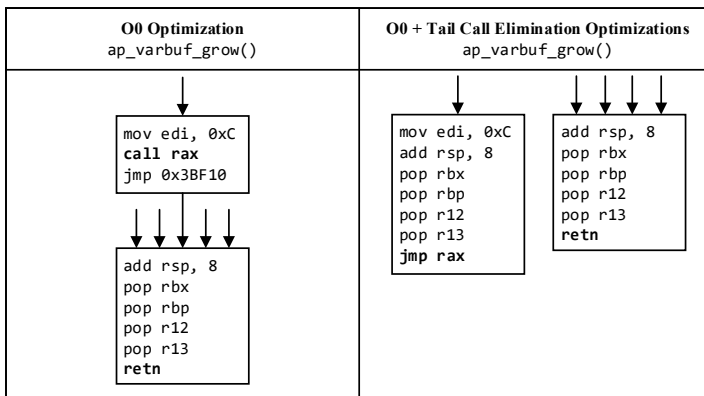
| O0 Optimization ap_varbuf_grow() | O0 + Tail Call Elimination Optimizations ap_varbuf_grow() |
|---|---|
| mov edi, 0xC **call rax** jmp 0x3BF10 add rsp, 8 pop rbx pop rbp pop r12 pop r13 **retn** | mov edi, 0xC add rsp, 8 pop rbx pop rbp pop r12 pop r13 **jmp rax** add rsp, 8 pop rbx pop rbp pop r12 pop r13 **retn** |